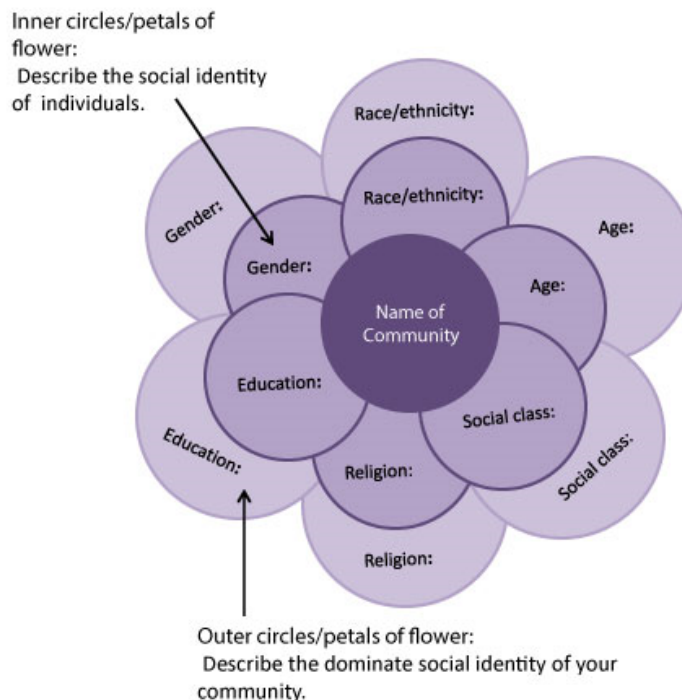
Inner circles/petals of flower:
Describe the social identity of individuals.

Race/ethnicity:

Gender:

Race/ethnicity:

Age:

Gender:

Age:

Name of Community

Education:

Social class:

Education:

Religion:

Social class:

Religion:

Outer circles/petals of flower:
Describe the dominate social identity of your community.